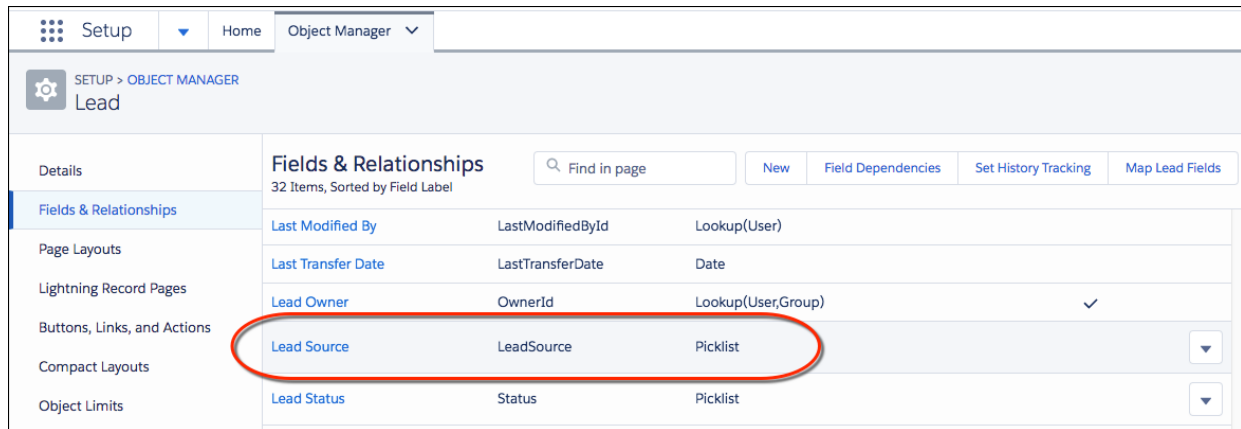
Setup Home Object Manager

SETUP > OBJECT MANAGER
Lead

Details
Fields & Relationships
Page Layouts
Lightning Record Pages
Buttons, Links, and Actions
Compact Layouts
Object Limits

Fields & Relationships
32 Items, Sorted by Field Label

Find in page

New | Field Dependencies | Set History Tracking | Map Lead Fields

| | | | |
|---|---|---|---|
| Last Modified By | LastModifiedById | Lookup(User) | |
| Last Transfer Date | LastTransferDate | Date | |
| Lead Owner | OwnerId | Lookup(User,Group) | ✓ |
| Lead Source | LeadSource | Picklist | |
| Lead Status | Status | Picklist | |